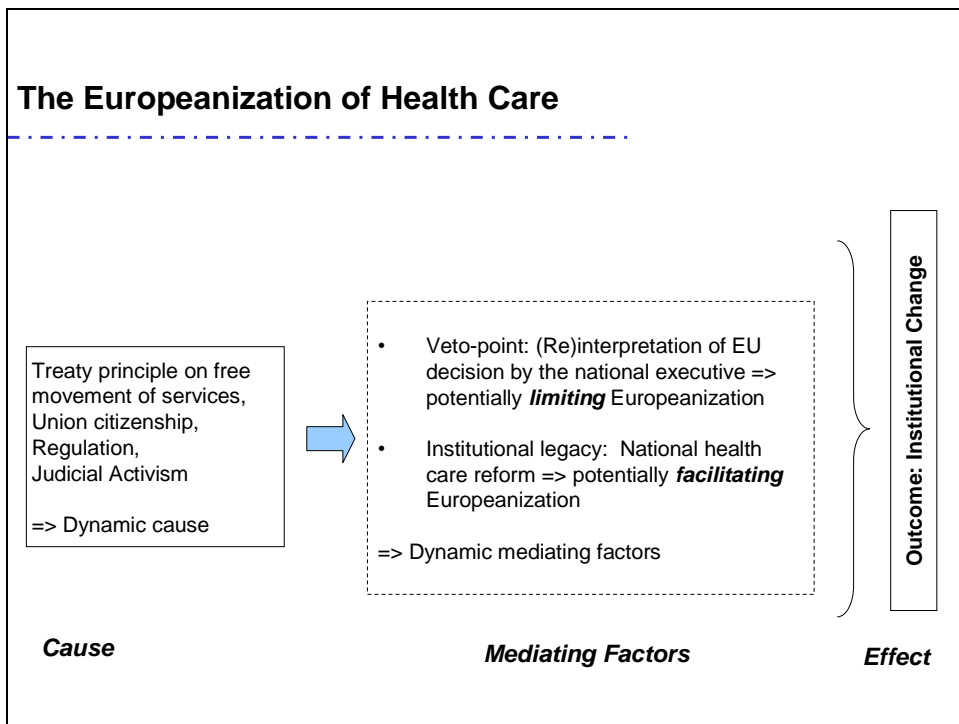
The Europeanization of Health Care

Treaty principle on free movement of services, Union citizenship, Regulation, Judicial Activism

=> Dynamic cause

• Veto-point: (Re)interpretation of EU decision by the national executive => potentially ***limiting*** Europeanization

• Institutional legacy: National health care reform => potentially ***facilitating*** Europeanization

=> Dynamic mediating factors

Outcome: Institutional Change

Cause

Mediating Factors

Effect